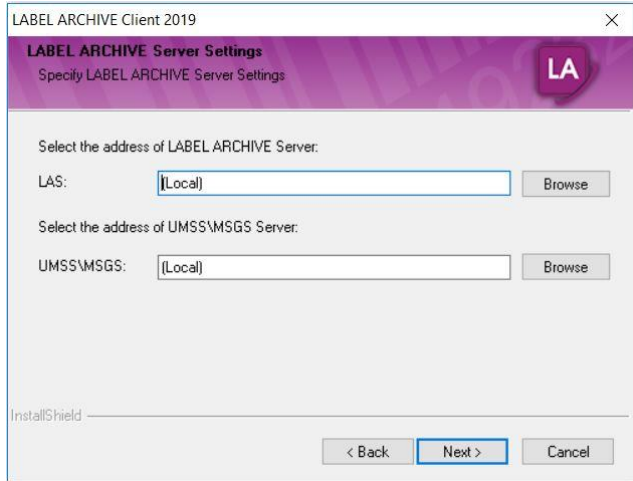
LABEL ARCHIVE Client 2019

×

LABEL ARCHIVE Server Settings

Specify LABEL ARCHIVE Server Settings

LA

Select the address of LABEL ARCHIVE Server:

LAS: (Local) Browse

Select the address of UMSS\MSGS Server:

UMSS\MSGS: (Local) Browse

InstallShield

< Back Next > Cancel